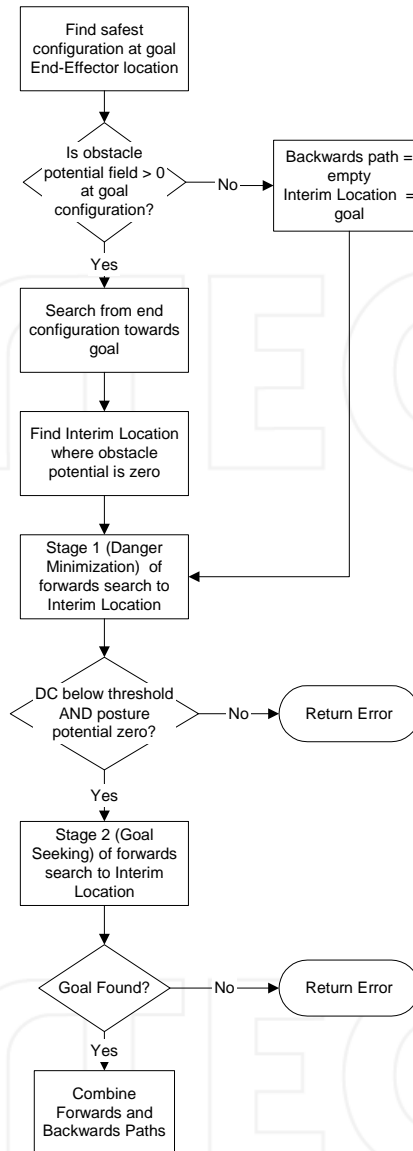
Find safest configuration at goal End-Effector location

Is obstacle potential field > 0 at goal configuration?

No

Backwards path = empty
Interim Location = goal

Yes

Search from end configuration towards goal

Find Interim Location where obstacle potential is zero

Stage 1 (Danger Minimization) of forwards search to Interim Location

DC below threshold AND posture potential zero?

No

Return Error

Yes

Stage 2 (Goal Seeking) of forwards search to Interim Location

Goal Found?

No

Return Error

Yes

Combine Forwards and Backwards Paths